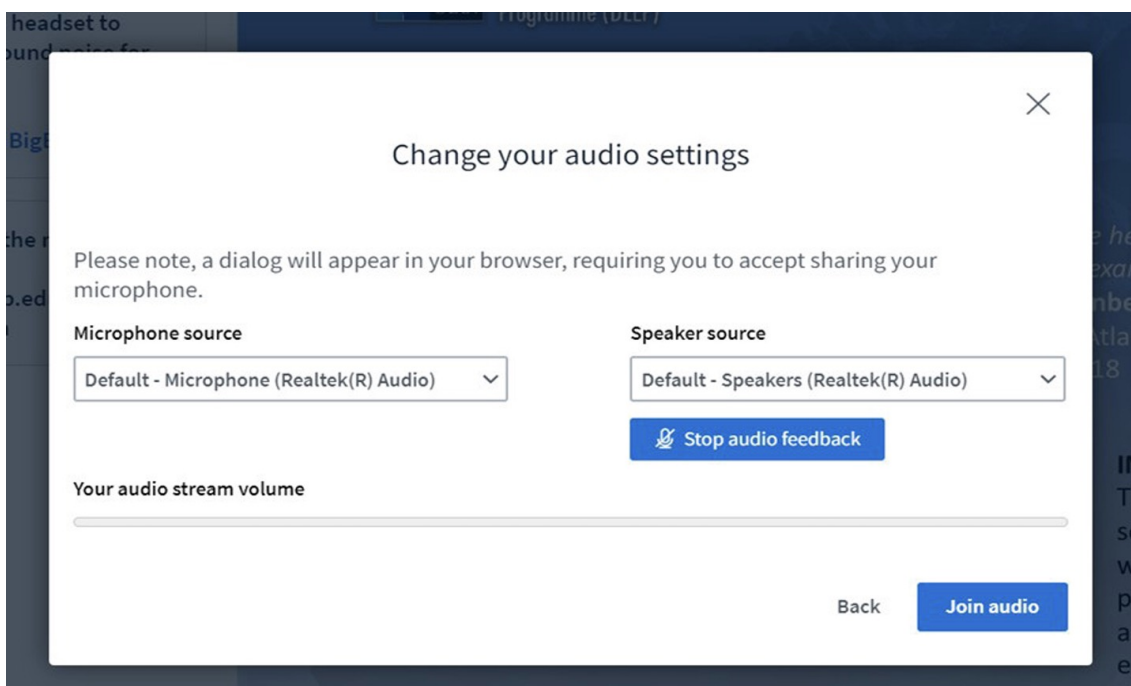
headset to
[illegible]

Big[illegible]

the r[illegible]

o.ed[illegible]

Programme (DELP)

Change your audio settings

Please note, a dialog will appear in your browser, requiring you to accept sharing your microphone.

Microphone source

Default - Microphone (Realtek(R) Audio)

Speaker source

Default - Speakers (Realtek(R) Audio)

Stop audio feedback

Your audio stream volume

Back

Join audio